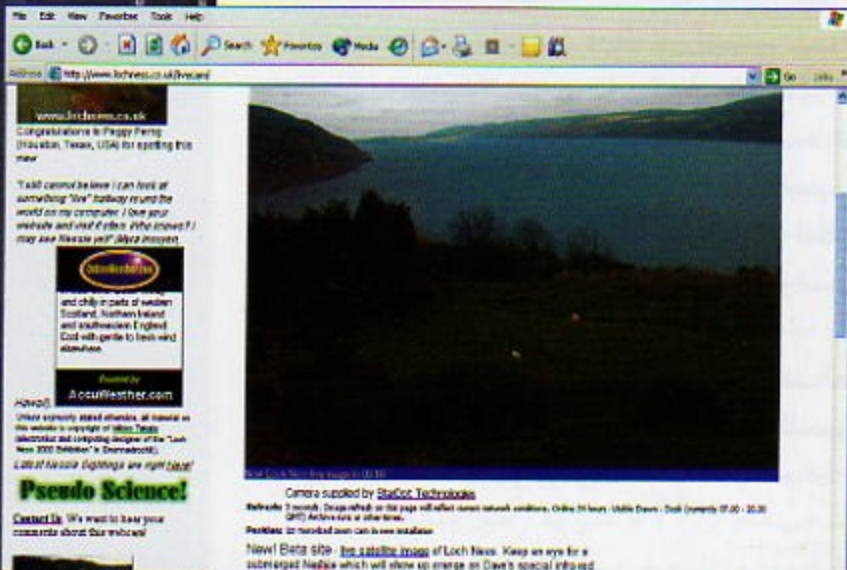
File Edit View Favorites Tools Help

Back Search Favorites Media

Address http://www.lochness.co.uk/livecam/ Go Links

www.lochness.co.uk

Congratulations to Peggy Perry (Houston, Texas, USA) for spotting this new

"I still cannot believe I can look at something "live" halfway round the world on my computer. I love your website and visit it often. Who knows? I may see Nessie yet" (Myra Instone)

AccuWeather.com

and chilly in parts of western Scotland, Northern Ireland and southwestern England. Cool with gentle to fresh wind elsewhere.

Powered by AccuWeather.com

Hawaii!

Unless expressly stated otherwise, all material on this website is copyright of Adrian Shine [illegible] (electronic and computing designer of the "Loch Ness 2000 Exhibition" in Drumnadrochit).

Latest Nessie Sightings are right here!

Pseudo Science!

Contact Us We want to hear your comments about this webcam!

Camera supplied by StarDot Technologies

Refresh: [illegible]

Position: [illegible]

New! Beta site - live satellite image of Loch Ness. Keep an eye for a submerged Nessie which will show up orange on Dave's special infrared